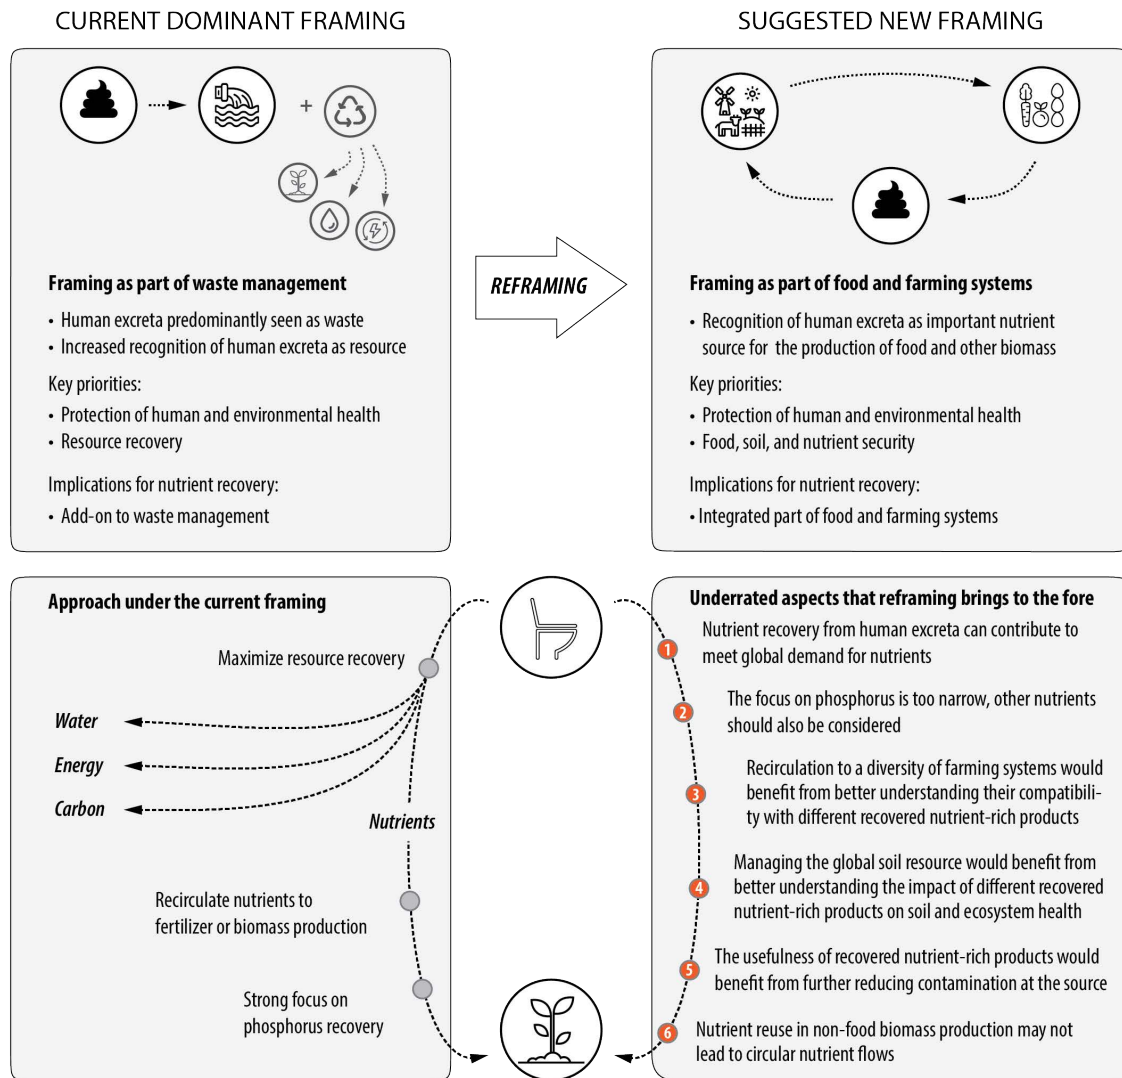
CURRENT DOMINANT FRAMING

SUGGESTED NEW FRAMING

+

Framing as part of waste management

• Human excreta predominantly seen as waste
• Increased recognition of human excreta as resource

Key priorities:

• Protection of human and environmental health
• Resource recovery

Implications for nutrient recovery:

• Add-on to waste management

REFRAMING

Framing as part of food and farming systems

• Recognition of human excreta as important nutrient source for the production of food and other biomass

Key priorities:

• Protection of human and environmental health
• Food, soil, and nutrient security

Implications for nutrient recovery:

• Integrated part of food and farming systems

Approach under the current framing

Maximize resource recovery

Water

Energy

Carbon

Nutrients

Recirculate nutrients to fertilizer or biomass production

Strong focus on phosphorus recovery

Underrated aspects that reframing brings to the fore

1 Nutrient recovery from human excreta can contribute to meet global demand for nutrients

2 The focus on phosphorus is too narrow, other nutrients should also be considered

3 Recirculation to a diversity of farming systems would benefit from better understanding their compatibility with different recovered nutrient-rich products

4 Managing the global soil resource would benefit from better understanding the impact of different recovered nutrient-rich products on soil and ecosystem health

5 The usefulness of recovered nutrient-rich products would benefit from further reducing contamination at the source

6 Nutrient reuse in non-food biomass production may not lead to circular nutrient flows